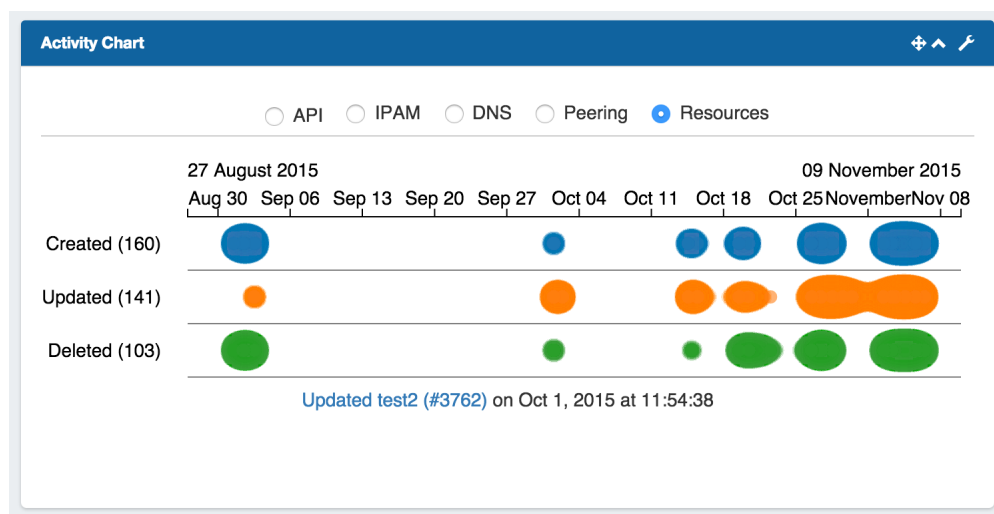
Activity Chart

API IPAM DNS Peering Resources

27 August 2015

09 November 2015

Aug 30 Sep 06 Sep 13 Sep 20 Sep 27 Oct 04 Oct 11 Oct 18 Oct 25 November Nov 08

Created (160)

Updated (141)

Deleted (103)

Updated test2 (#3762) on Oct 1, 2015 at 11:54:38